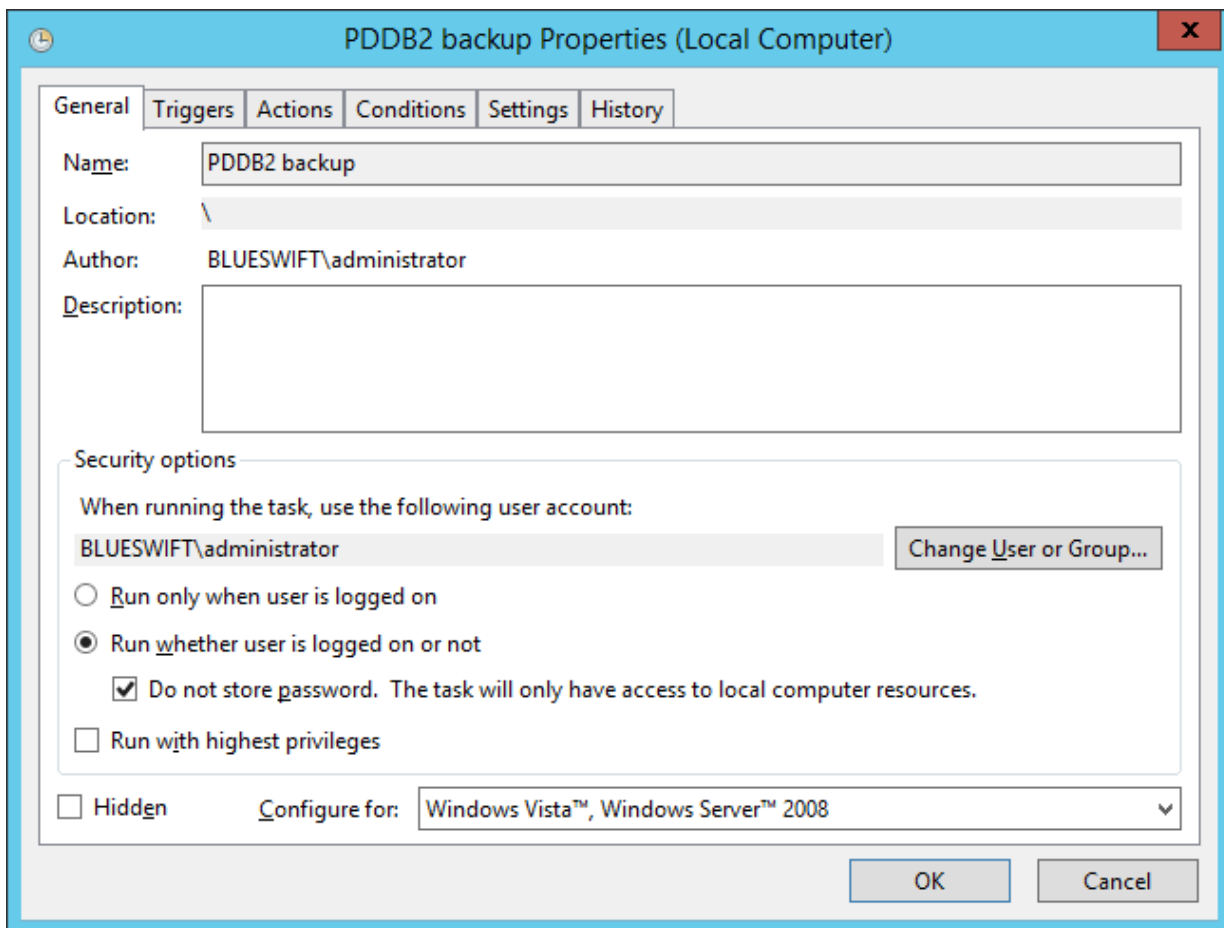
PDDB2 backup Properties (Local Computer)

x

General | Triggers | Actions | Conditions | Settings | History

Name: PDDB2 backup

Location: \

Author: BLUESWIFT\administrator

Description:

Security options

When running the task, use the following user account:

BLUESWIFT\administrator

Change User or Group...

Run only when user is logged on

Run whether user is logged on or not

Do not store password. The task will only have access to local computer resources.

Run with highest privileges

Hidden

Configure for: Windows Vista™, Windows Server™ 2008

OK

Cancel